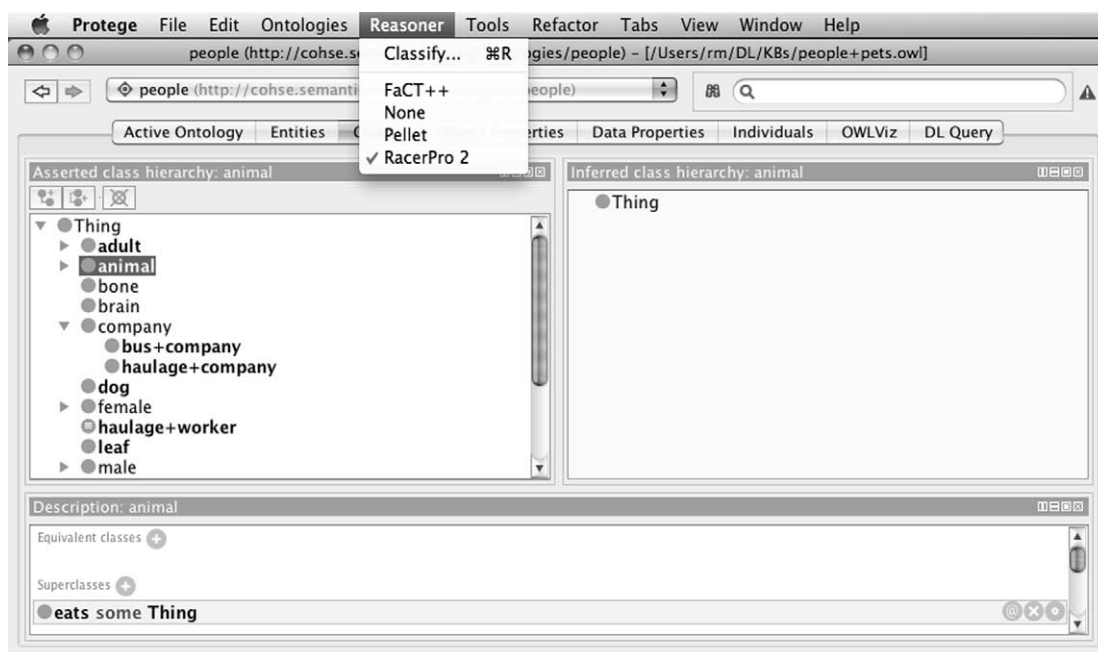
Protege File Edit Ontologies Reasoner Tools Refactor Tabs View Window Help

people (http://cohse.se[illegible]gies/people) - [/Users/rm/DL/KBs/people+pets.owl]

Classify... ⌘R

FaCT++
None
Pellet
✓ RacerPro 2

people (http://cohse.semanti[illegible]eople)

Active Ontology | Entities | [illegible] | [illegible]erties | Data Properties | Individuals | OWLViz | DL Query

Asserted class hierarchy: animal

Thing
adult
animal
bone
brain
company
bus+company
haulage+company
dog
female
haulage+worker
leaf
male

Inferred class hierarchy: animal

Thing

Description: animal

Equivalent classes

Superclasses

eats some Thing